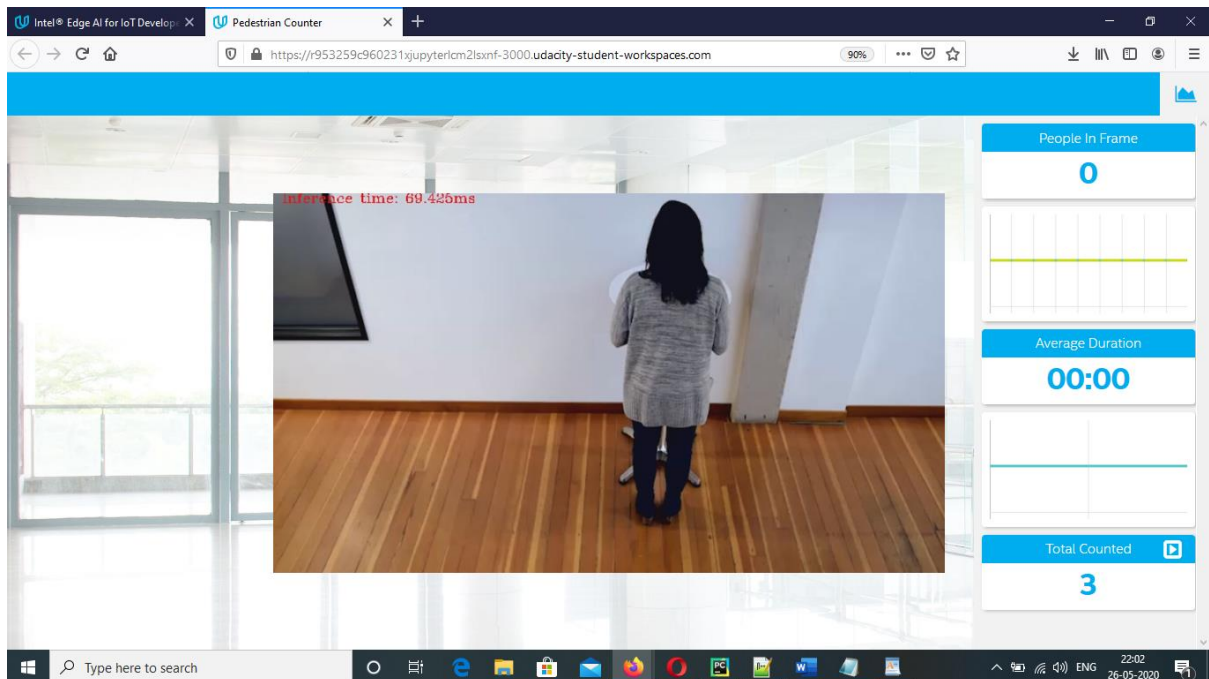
Intel® Edge AI for IoT Develop
Pedestrian Counter
https://r953259c960231xjupyterlcm2lsxnf-3000.udacity-student-workspaces.com
90%

Inference time: 69.425ms

People In Frame
0

Average Duration
00:00

Total Counted
3

Type here to search
ENG
22:02
26-05-2020